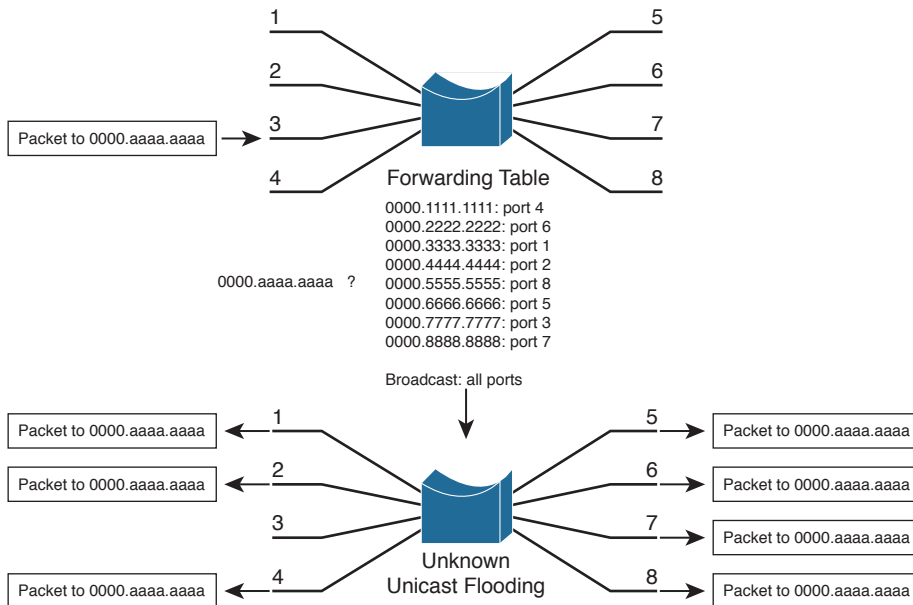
1

5

2

6

Packet to 0000.aaaa.aaaa

3

7

4

8

Forwarding Table

0000.1111.1111: port 4
0000.2222.2222: port 6
0000.3333.3333: port 1
0000.4444.4444: port 2
0000.5555.5555: port 8
0000.6666.6666: port 5
0000.7777.7777: port 3
0000.8888.8888: port 7

0000.aaaa.aaaa ?

Broadcast: all ports

Packet to 0000.aaaa.aaaa

1

5

Packet to 0000.aaaa.aaaa

Packet to 0000.aaaa.aaaa

2

6

Packet to 0000.aaaa.aaaa

3

7

Packet to 0000.aaaa.aaaa

Unknown Unicast Flooding

Packet to 0000.aaaa.aaaa

4

8

Packet to 0000.aaaa.aaaa